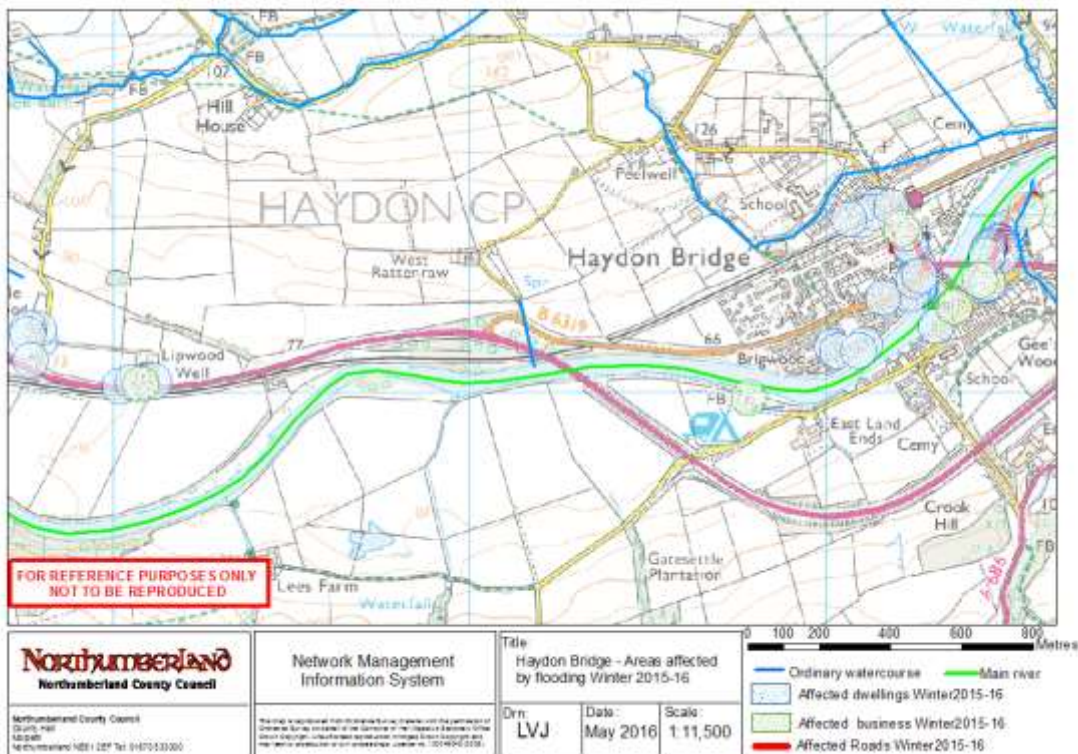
FB
07
FB
Hill House
Waterfall
126
Cemy
Peelwell
School
HAYDON CP
West Ratterraw
Haydon Bridge
Spr
B6319
77
66
Lipwood Well
Brigwood
Gee's Wood
School
FB
East Land Ends
Cemy
Crook Hill
FB
FOR REFERENCE PURPOSES ONLY
NOT TO BE REPRODUCED
Lees Farm
Gatesettle Plantation
Waterfall

Northumberland
Northumberland County Council
Northumberland County Council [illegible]

Network Management Information System

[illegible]

Title
Haydon Bridge - Areas affected by flooding Winter 2015-16

Drn: LVJ
Date: May 2016
Scale: 1:11,500

0 100 200 400 600 800 Metres
Ordinary watercourse
Main river
Affected dwellings Winter2015-16
Affected business Winter2015-16
Affected Roads Winter2015-16